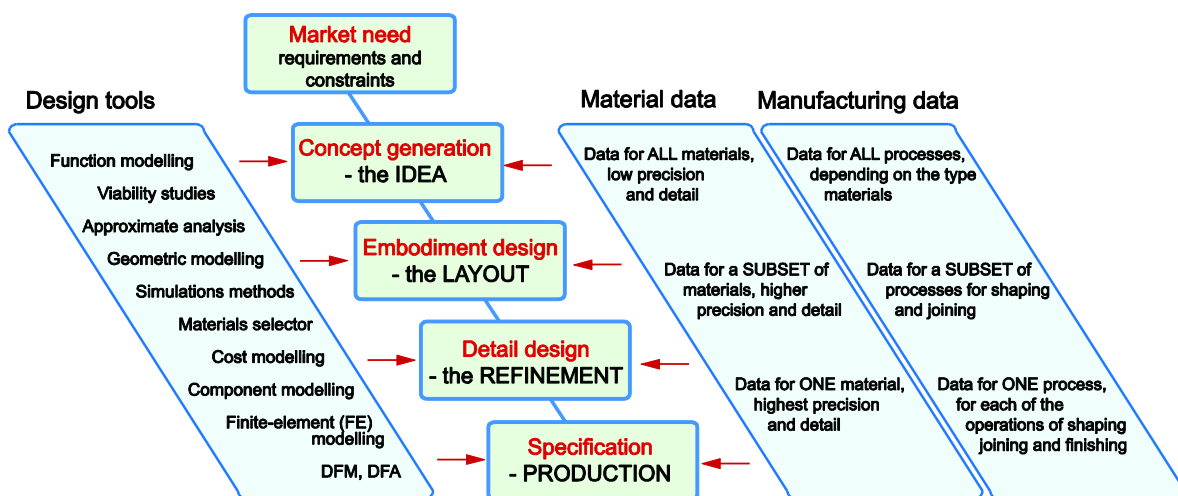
Market need
requirements and constraints

Design tools

Function modelling
Viability studies
Approximate analysis
Geometric modelling
Simulations methods
Materials selector
Cost modelling
Component modelling
Finite-element (FE) modelling
DFM, DFA

Concept generation
- the IDEA

Embodiment design
- the LAYOUT

Detail design
- the REFINEMENT

Specification
- PRODUCTION

Material data

Data for ALL materials, low precision and detail

Data for a SUBSET of materials, higher precision and detail

Data for ONE material, highest precision and detail

Manufacturing data

Data for ALL processes, depending on the type materials

Data for a SUBSET of processes for shaping and joining

Data for ONE process, for each of the operations of shaping joining and finishing